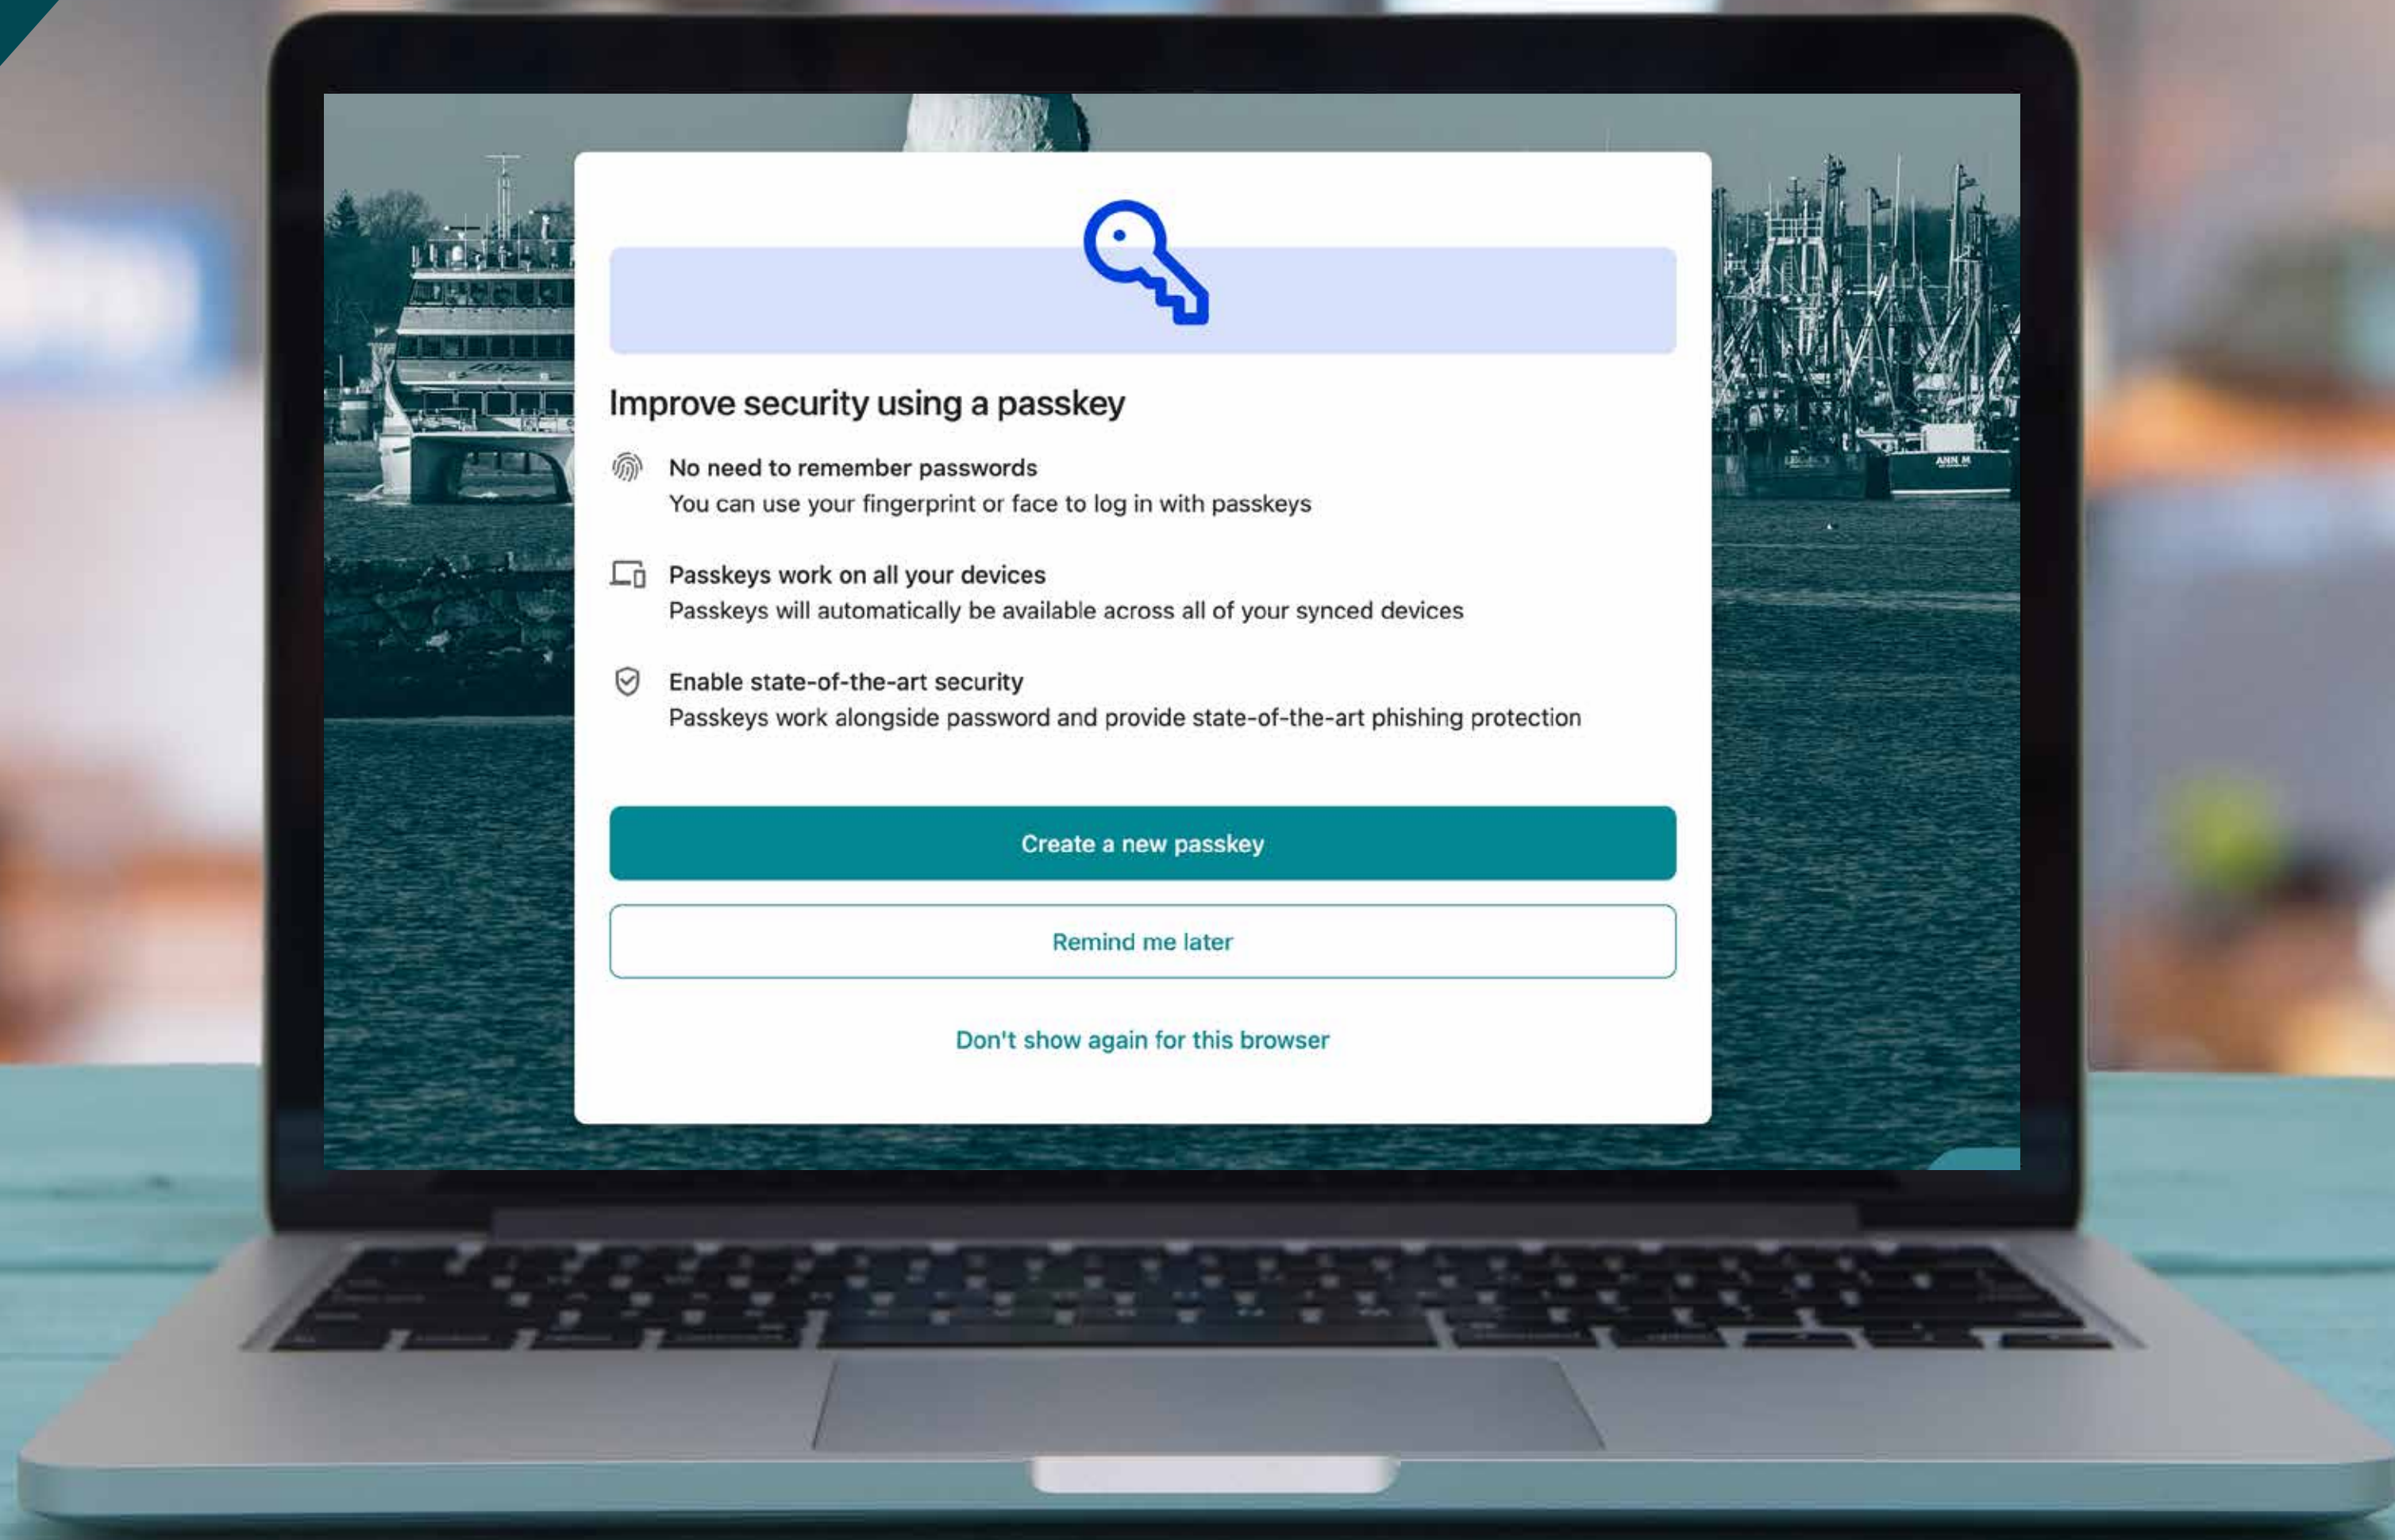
Improve security using a passkey

No need to remember passwords
You can use your fingerprint or face to log in with passkeys

Passkeys work on all your devices
Passkeys will automatically be available across all of your synced devices

Enable state-of-the-art security
Passkeys work alongside password and provide state-of-the-art phishing protection

Create a new passkey

Remind me later

Don't show again for this browser